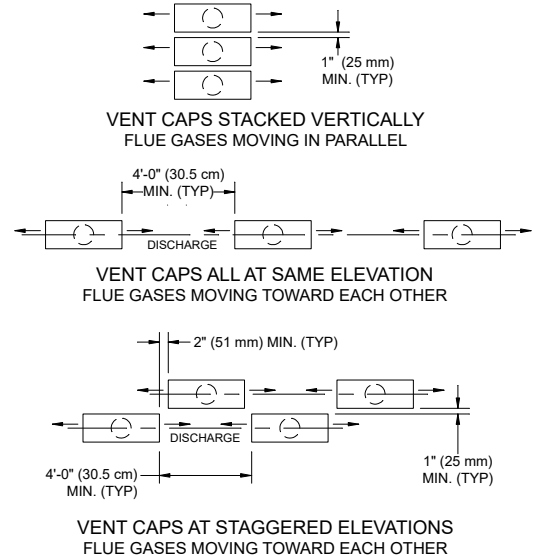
1" (25 mm)
MIN. (TYP)

VENT CAPS STACKED VERTICALLY
FLUE GASES MOVING IN PARALLEL

4'-0" (30.5 cm)
MIN. (TYP)

DISCHARGE

VENT CAPS ALL AT SAME ELEVATION
FLUE GASES MOVING TOWARD EACH OTHER

2" (51 mm) MIN. (TYP)

DISCHARGE

4'-0" (30.5 cm)
MIN. (TYP)

1" (25 mm)
MIN. (TYP)

VENT CAPS AT STAGGERED ELEVATIONS
FLUE GASES MOVING TOWARD EACH OTHER